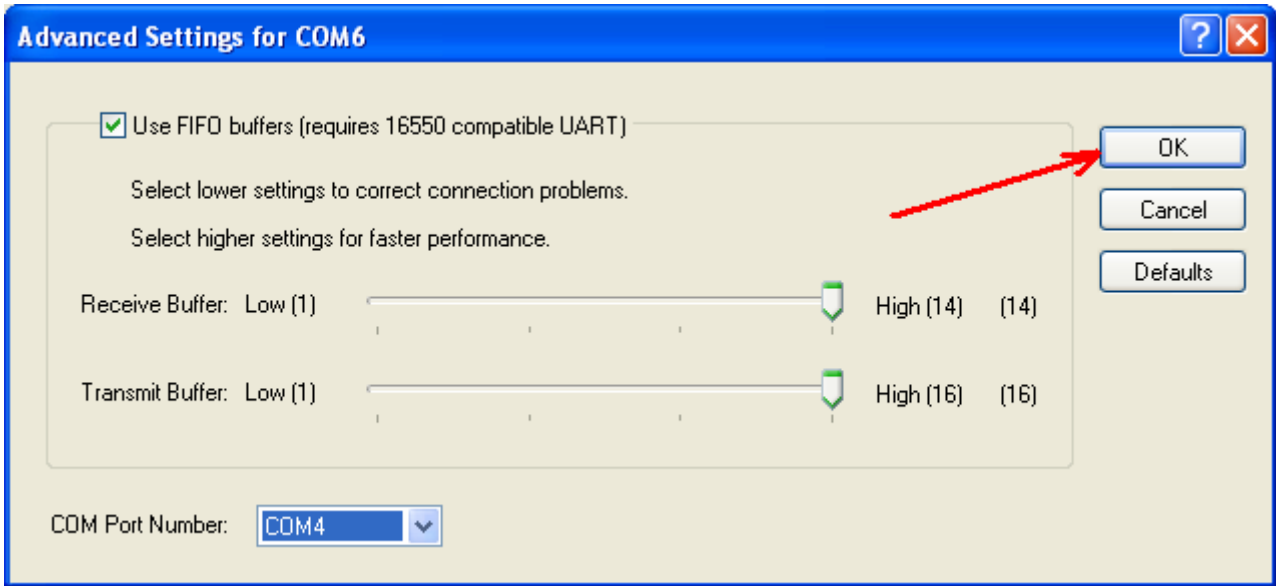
Advanced Settings for COM6

Use FIFO buffers (requires 16550 compatible UART)

Select lower settings to correct connection problems.

Select higher settings for faster performance.

Receive Buffer: Low (1) High (14) (14)

Transmit Buffer: Low (1) High (16) (16)

COM Port Number: COM4

OK

Cancel

Defaults